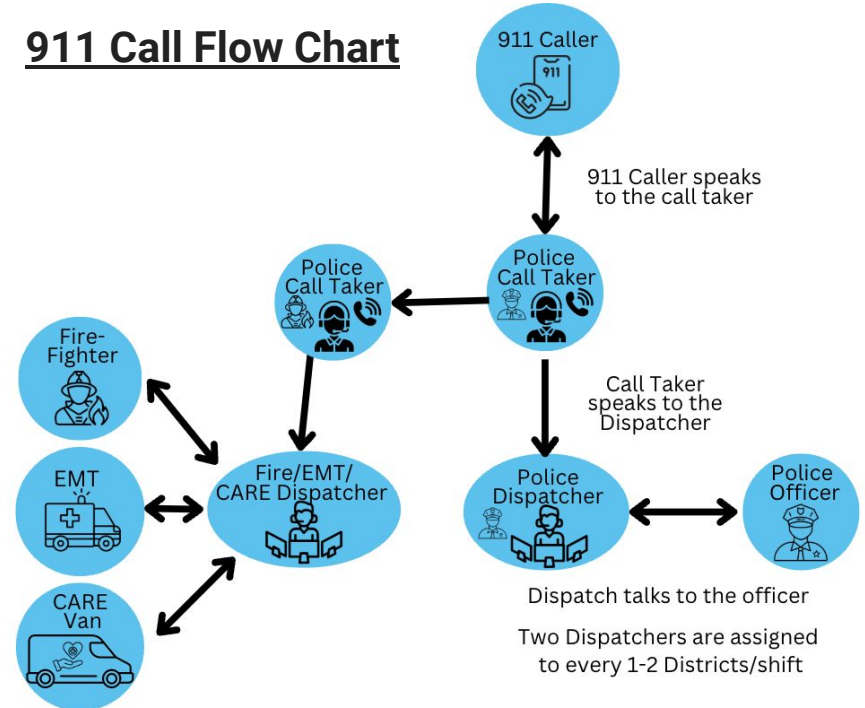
911 Call Flow Chart

911 Caller

911

911 Caller speaks to the call taker

Police Call Taker

Police Call Taker

Fire-Fighter

EMT

CARE Van

Fire/EMT/ CARE Dispatcher

Call Taker speaks to the Dispatcher

Police Dispatcher

Police Officer

Dispatch talks to the officer

Two Dispatchers are assigned to every 1-2 Districts/shift